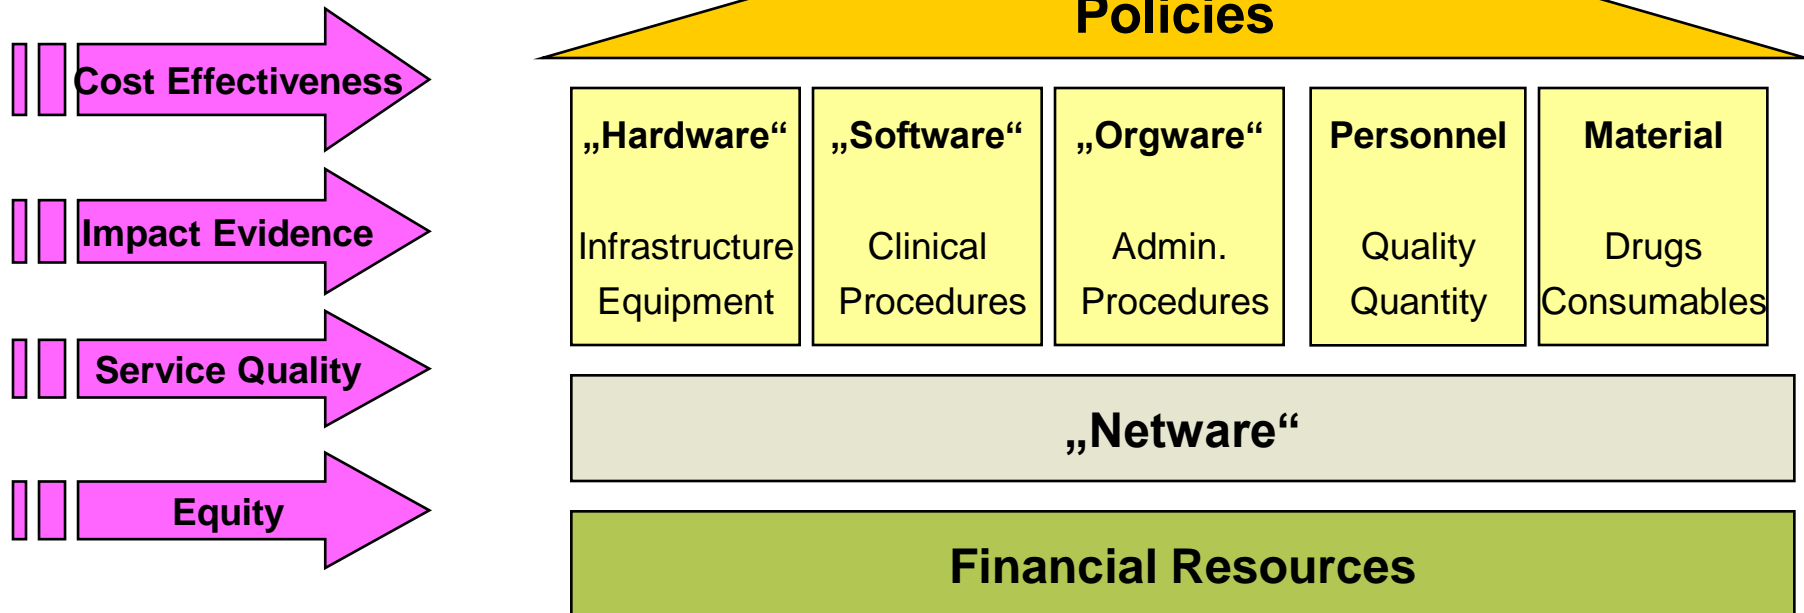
Cost Effectiveness

Impact Evidence

Service Quality

Equity

Policies

„Hardware“

Infrastructure
Equipment

„Software“

Clinical
Procedures

„Orgware“

Admin.
Procedures

Personnel

Quality
Quantity

Material

Drugs
Consumables

„Netware“

Financial Resources